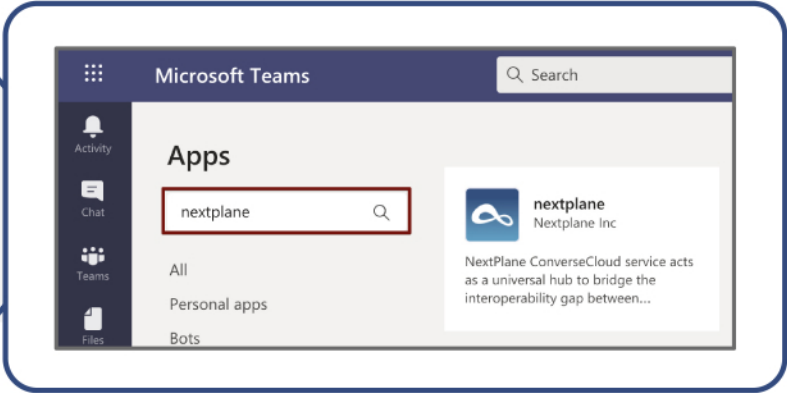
Microsoft Teams

Search

Activity

Chat

Teams

Files

Apps

nextplane

All

Personal apps

Bots

nextplane
Nextplane Inc

NextPlane ConverseCloud service acts as a universal hub to bridge the interoperability gap between...